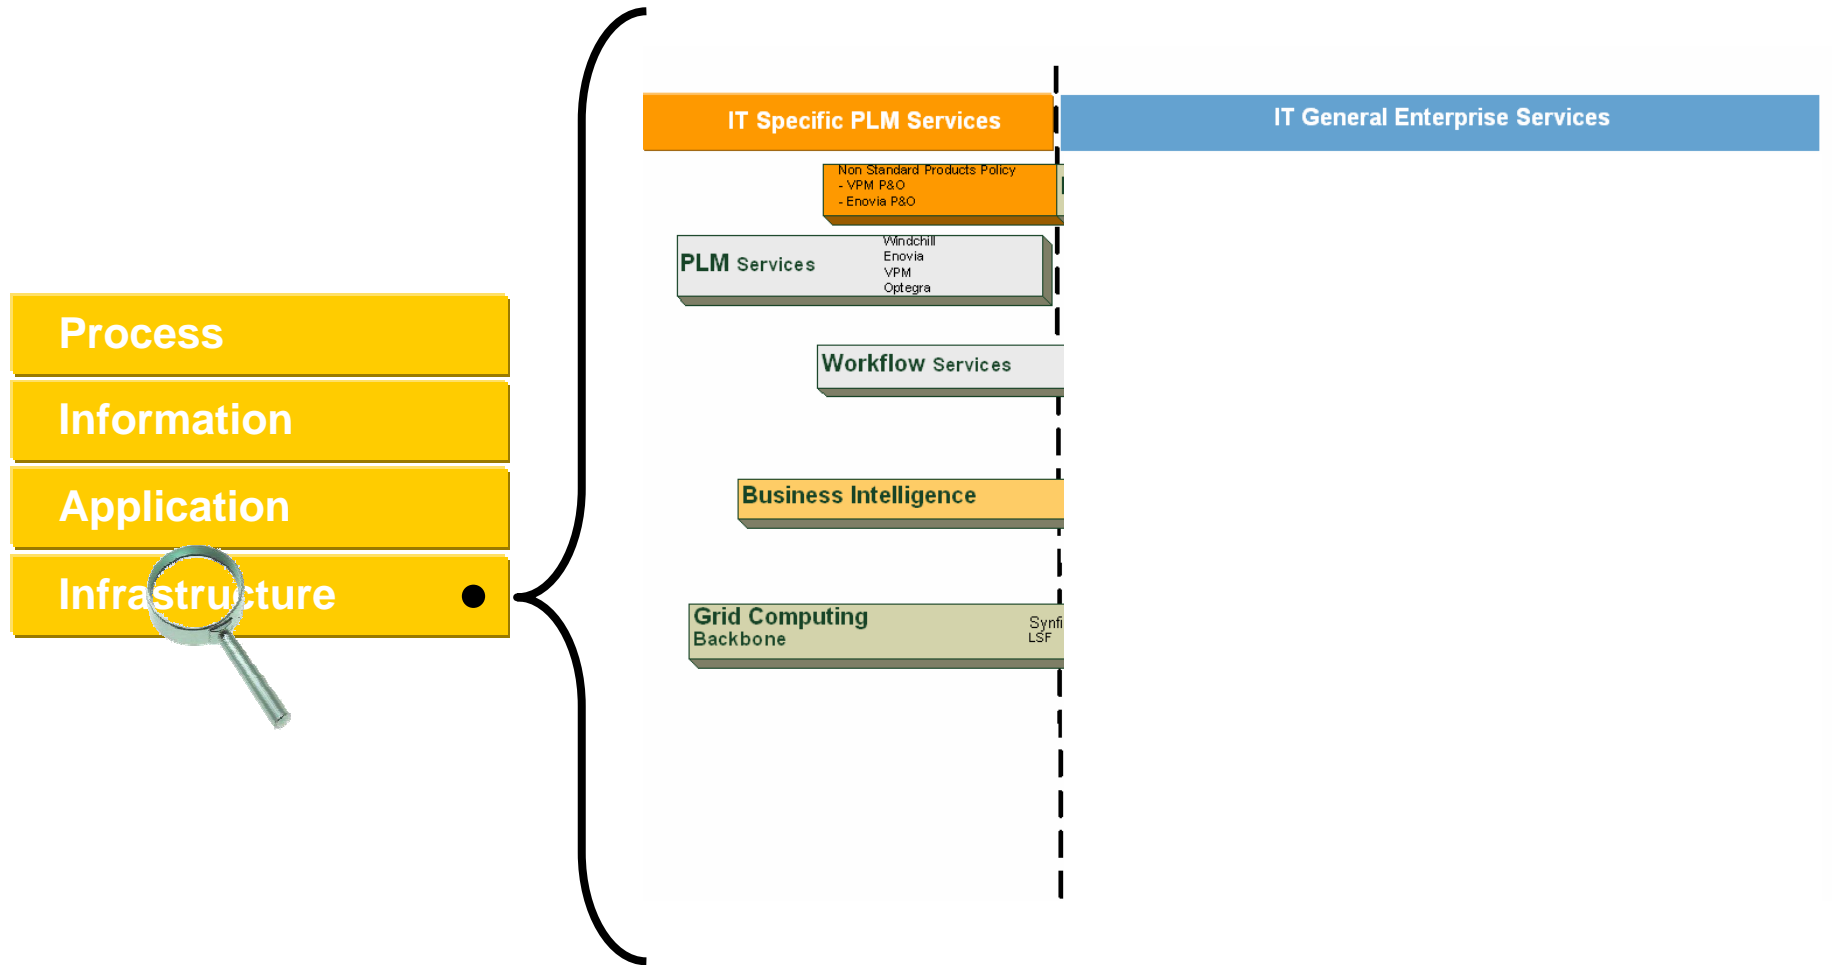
Process

Information

Application

Infrastructure

IT Specific PLM Services

IT General Enterprise Services

Non Standard Products Policy
- VPM P&O
- Enovia P&O

PLM Services

Windchill
Enovia
VPM
Optegra

Workflow Services

Business Intelligence

Grid Computing
Backbone

Synfi
LSF